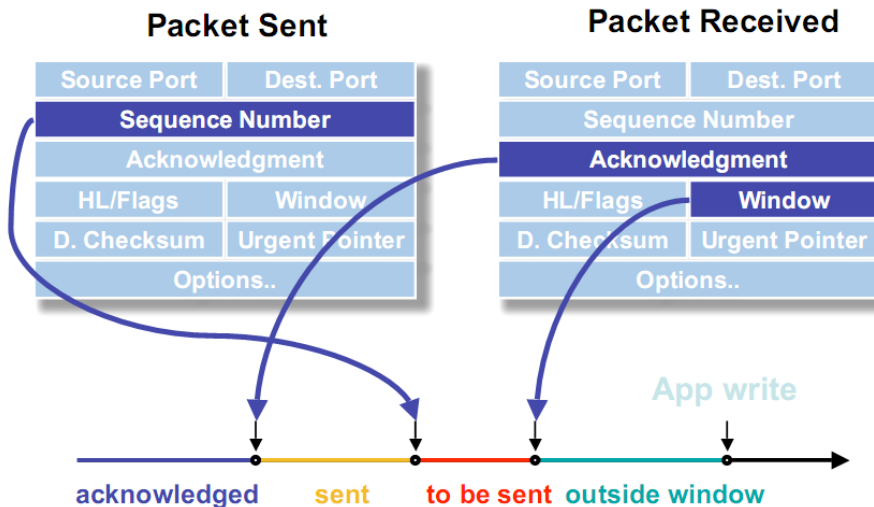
Packet Sent

| Source Port | Dest. Port |
|---|---|
| Sequence Number | |
| Acknowledgment | |
| HL/Flags | Window |
| D. Checksum | Urgent Pointer |
| Options.. | |

Packet Received

| Source Port | Dest. Port |
|---|---|
| Sequence Number | |
| Acknowledgment | |
| HL/Flags | Window |
| D. Checksum | Urgent Pointer |
| Options.. | |

App write

acknowledged sent to be sent outside window